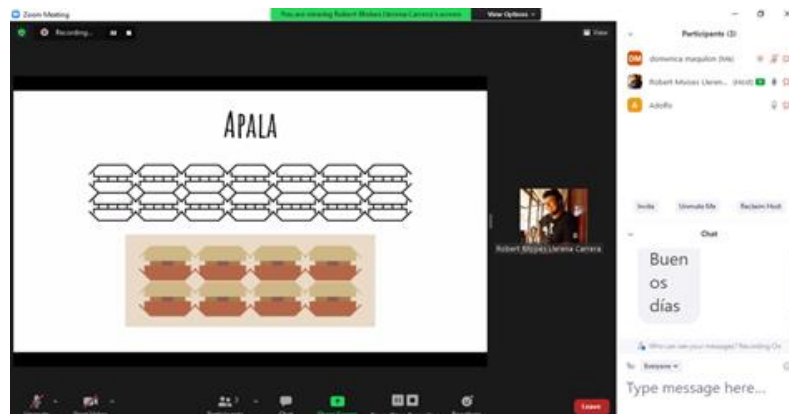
Zoom Meeting

You are viewing Robert Moises Llerena Carrera's screen

View Options

Recording...

View

APALA

Robert Moises Llerena Carrera

Participants (3)

domenica maquilon (Me)

Robert Moises Lleren... (Host)

Adolfo

Invite

Unmute Me

Reclaim Host

Chat

Buen os días

Who can see your messages? Recording On

To: Everyone

Type message here...

Leave